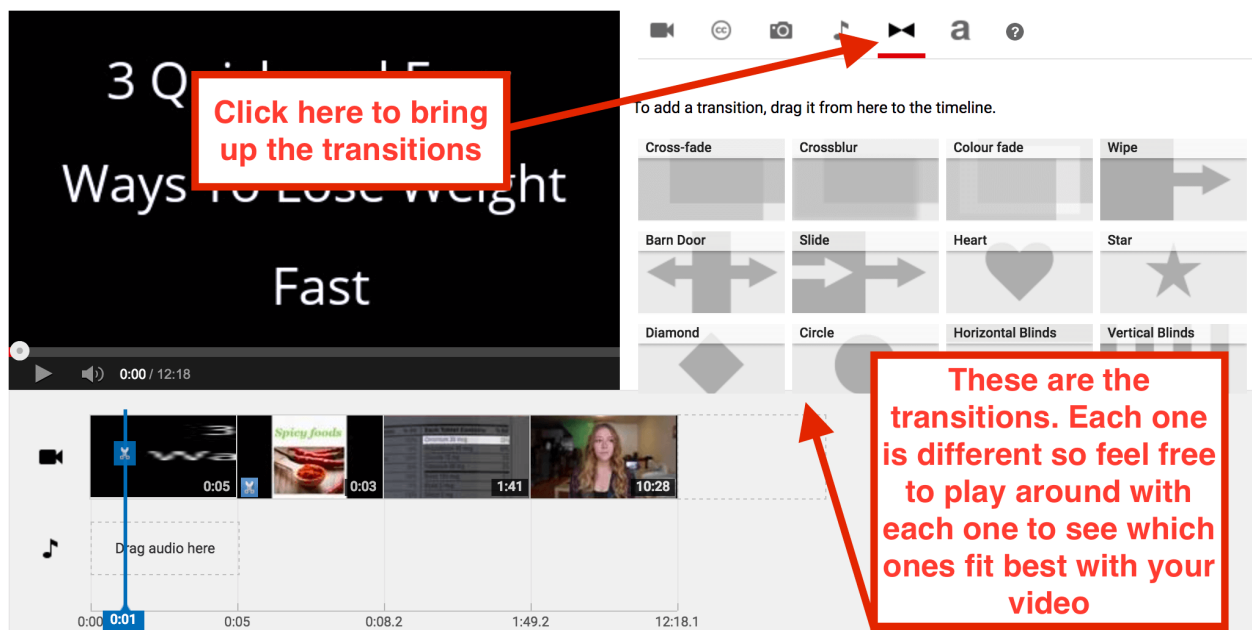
3 Qui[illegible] E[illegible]
Ways To Lose Weight
Fast

Click here to bring up the transitions

0:00 / 12:18

To add a transition, drag it from here to the timeline.

Cross-fade
Crossblur
Colour fade
Wipe
Barn Door
Slide
Heart
Star
Diamond
Circle
Horizontal Blinds
Vertical Blinds

These are the transitions. Each one is different so feel free to play around with each one to see which ones fit best with your video

Spicy foods

0:05
0:03
1:41
10:28

Drag audio here

0:00
0:01
0:05
0:08.2
1:49.2
12:18.1